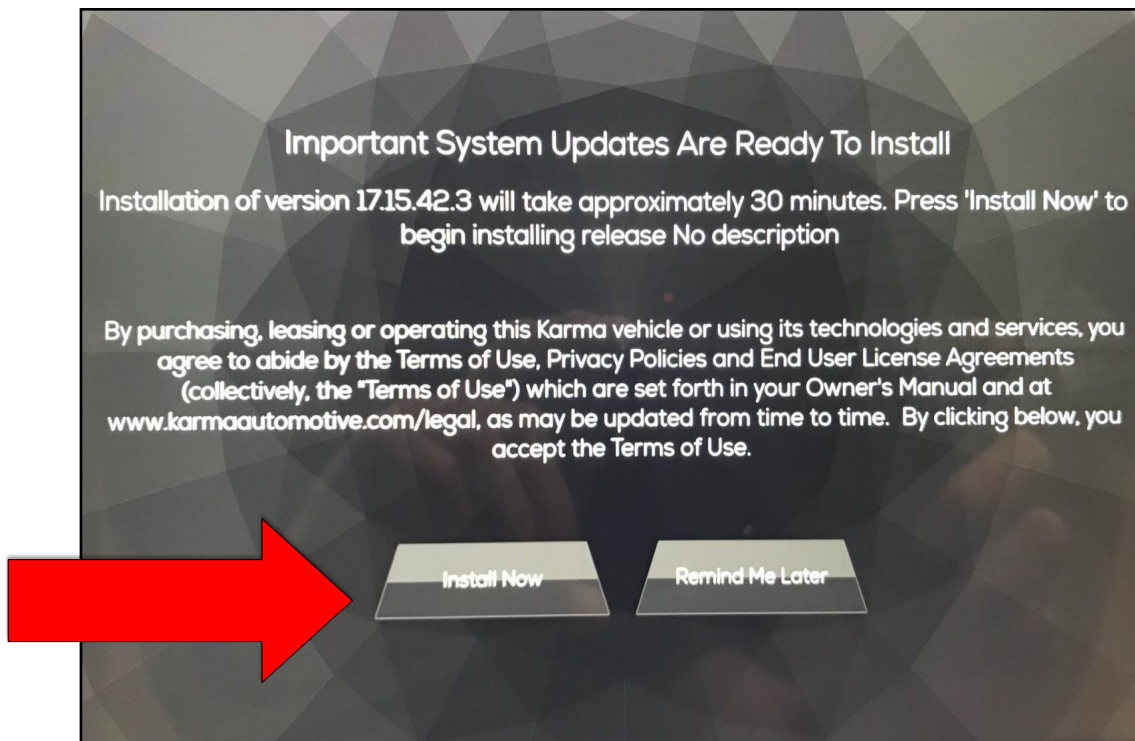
Important System Updates Are Ready To Install

Installation of version 17.15.42.3 will take approximately 30 minutes. Press 'Install Now' to begin installing release No description

By purchasing, leasing or operating this Karma vehicle or using its technologies and services, you agree to abide by the Terms of Use, Privacy Policies and End User License Agreements (collectively, the "Terms of Use") which are set forth in your Owner's Manual and at www.karmaautomotive.com/legal, as may be updated from time to time. By clicking below, you accept the Terms of Use.

Install Now

Remind Me Later